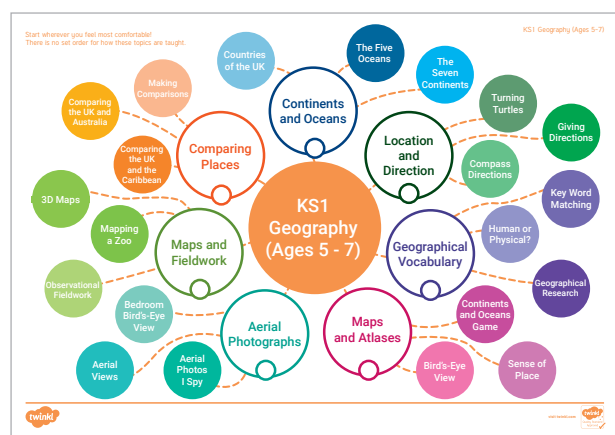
Start wherever you feel most comfortable!
There is no set order for how these topics are taught.

KS1 Geography (Ages 5–7)

KS1 Geography (Ages 5 - 7)

Continents and Oceans

Countries of the UK

The Five Oceans

The Seven Continents

Location and Direction

Turning Turtles

Giving Directions

Compass Directions

Geographical Vocabulary

Key Word Matching

Human or Physical?

Geographical Research

Maps and Atlases

Continents and Oceans Game

Sense of Place

Bird's-Eye View

Aerial Photographs

Bedroom Bird's-Eye View

Aerial Photos I Spy

Aerial Views

Maps and Fieldwork

3D Maps

Mapping a Zoo

Observational Fieldwork

Comparing Places

Making Comparisons

Comparing the UK and Australia

Comparing the UK and the Caribbean

twinkl

twinkl.com

twinkl